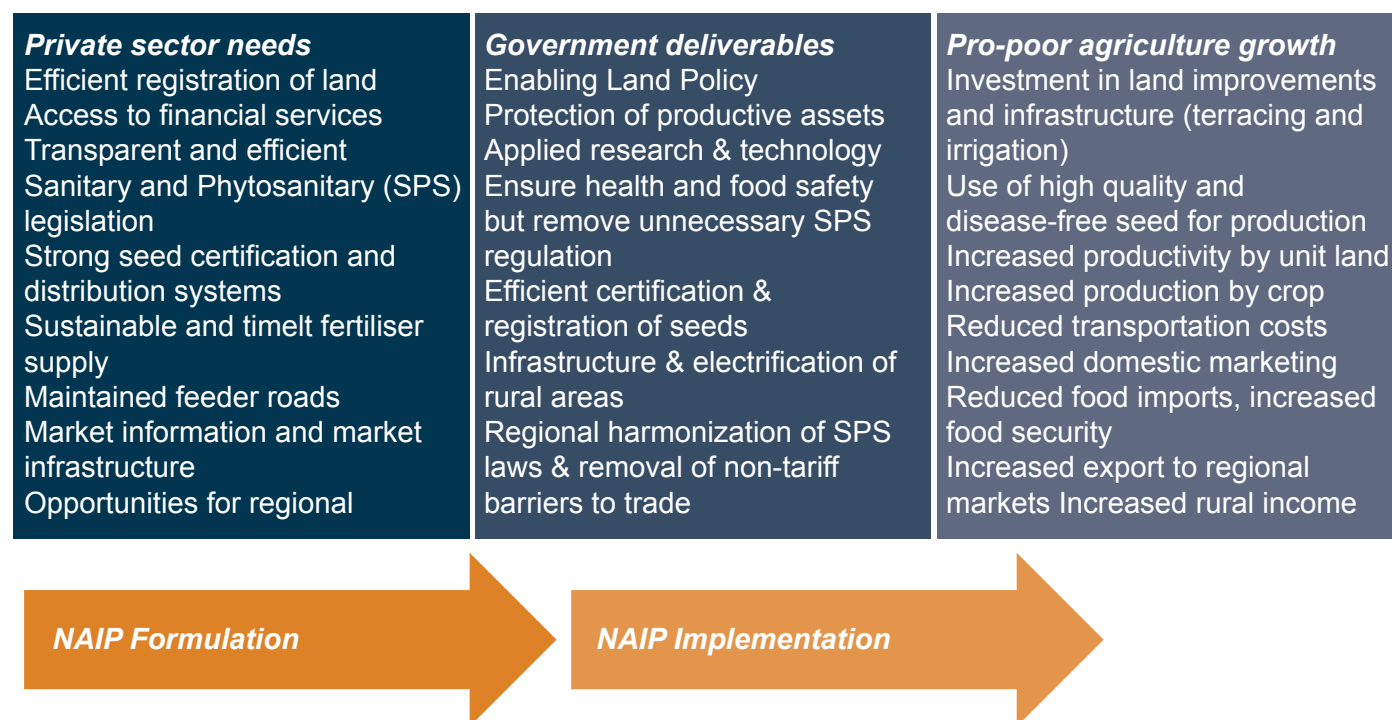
**Private sector needs**
Efficient registration of land
Access to financial services
Transparent and efficient
Sanitary and Phytosanitary (SPS) legislation
Strong seed certification and distribution systems
Sustainable and timelt fertiliser supply
Maintained feeder roads
Market information and market infrastructure
Opportunities for regional

**Government deliverables**
Enabling Land Policy
Protection of productive assets
Applied research & technology
Ensure health and food safety but remove unnecessary SPS regulation
Efficient certification & registration of seeds
Infrastructure & electrification of rural areas
Regional harmonization of SPS laws & removal of non-tariff barriers to trade

**Pro-poor agriculture growth**
Investment in land improvements and infrastructure (terracing and irrigation)
Use of high quality and disease-free seed for production
Increased productivity by unit land
Increased production by crop
Reduced transportation costs
Increased domestic marketing
Reduced food imports, increased food security
Increased export to regional markets Increased rural income

NAIP Formulation

NAIP Implementation